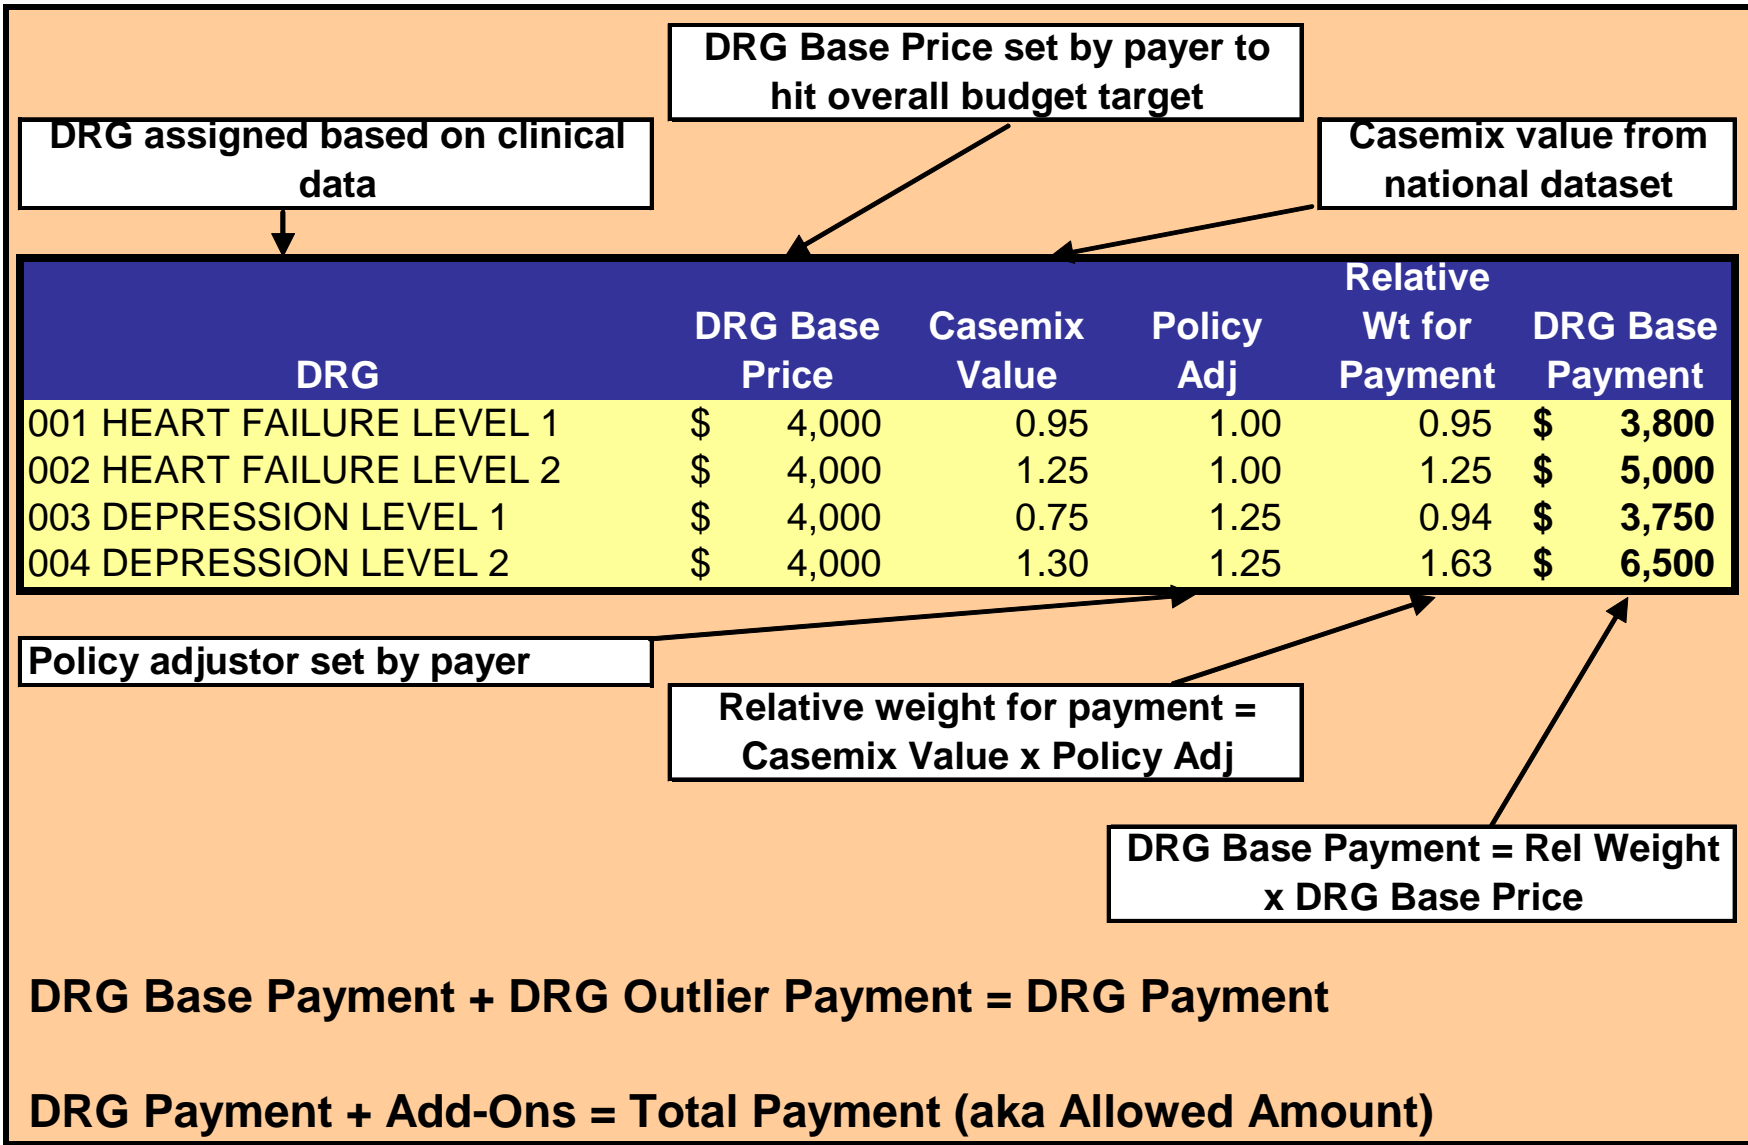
DRG Base Price set by payer to hit overall budget target

DRG assigned based on clinical data

Casemix value from national dataset

| DRG | DRG Base Price | Casemix Value | Policy Adj | Relative Wt for Payment | DRG Base Payment |
|---|---|---|---|---|---|
| 001 HEART FAILURE LEVEL 1 | $ 4,000 | 0.95 | 1.00 | 0.95 | $ 3,800 |
| 002 HEART FAILURE LEVEL 2 | $ 4,000 | 1.25 | 1.00 | 1.25 | $ 5,000 |
| 003 DEPRESSION LEVEL 1 | $ 4,000 | 0.75 | 1.25 | 0.94 | $ 3,750 |
| 004 DEPRESSION LEVEL 2 | $ 4,000 | 1.30 | 1.25 | 1.63 | $ 6,500 |

Policy adjustor set by payer

Relative weight for payment = Casemix Value x Policy Adj

DRG Base Payment = Rel Weight x DRG Base Price

DRG Base Payment + DRG Outlier Payment = DRG Payment

DRG Payment + Add-Ons = Total Payment (aka Allowed Amount)